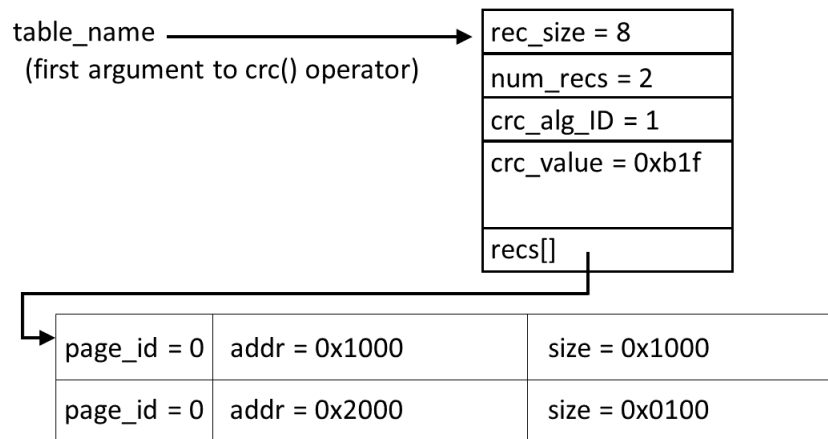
table_name
(first argument to crc() operator)

rec_size = 8
num_recs = 2
crc_alg_ID = 1
crc_value = 0xb1f
recs[]

| page_id = 0 | addr = 0x1000 | size = 0x1000 |
|---|---|---|
| page_id = 0 | addr = 0x2000 | size = 0x0100 |